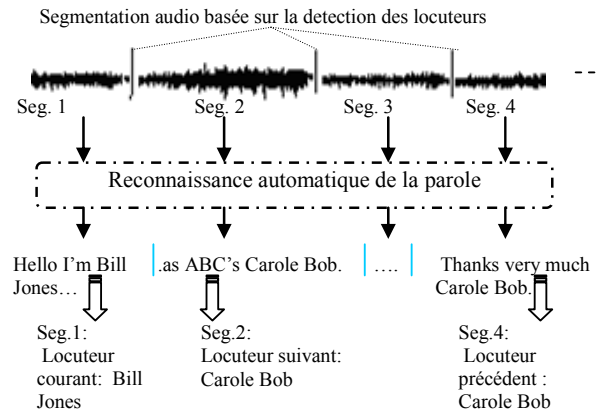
Segmentation audio basée sur la detection des locuteurs

Seg. 1

Seg. 2

Seg. 3

Seg. 4

Reconnaissance automatique de la parole

Hello I'm Bill Jones…

.as ABC's Carole Bob.

….

Thanks very much Carole Bob.

Seg.1: Locuteur courant: Bill Jones

Seg.2: Locuteur suivant: Carole Bob

Seg.4: Locuteur précédent : Carole Bob